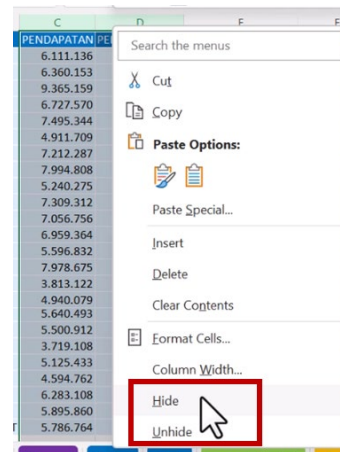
C D E F

PENDAPATAN PE

6.111.136
6.360.153
9.365.159
6.727.570
7.495.344
4.911.709
7.212.287
7.994.808
5.240.275
7.309.312
7.056.756
6.959.364
5.596.832
7.978.675
3.813.122
4.940.079
5.640.493
5.500.912
3.719.108
5.125.433
4.594.762
6.283.108
5.895.860
5.786.764

Search the menus

Cut

Copy

Paste Options:

Paste Special...

Insert

Delete

Clear Contents

Format Cells...

Column Width...

Hide

Unhide